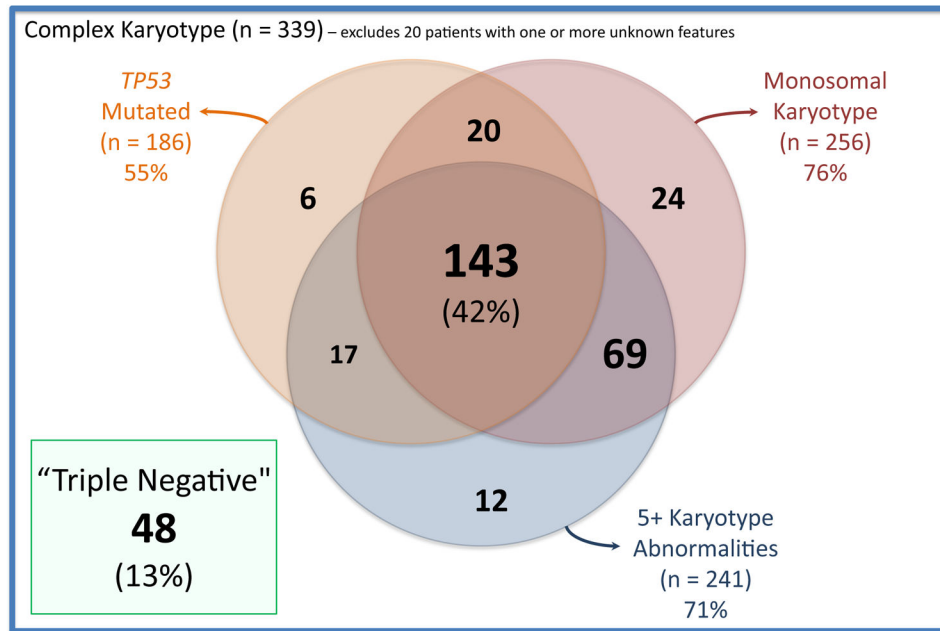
Complex Karyotype (n = 339) – excludes 20 patients with one or more unknown features

TP53 Mutated (n = 186) 55%

Monosomal Karyotype (n = 256) 76%

20

6

24

143 (42%)

17

69

12

"Triple Negative" 48 (13%)

5+ Karyotype Abnormalities (n = 241) 71%